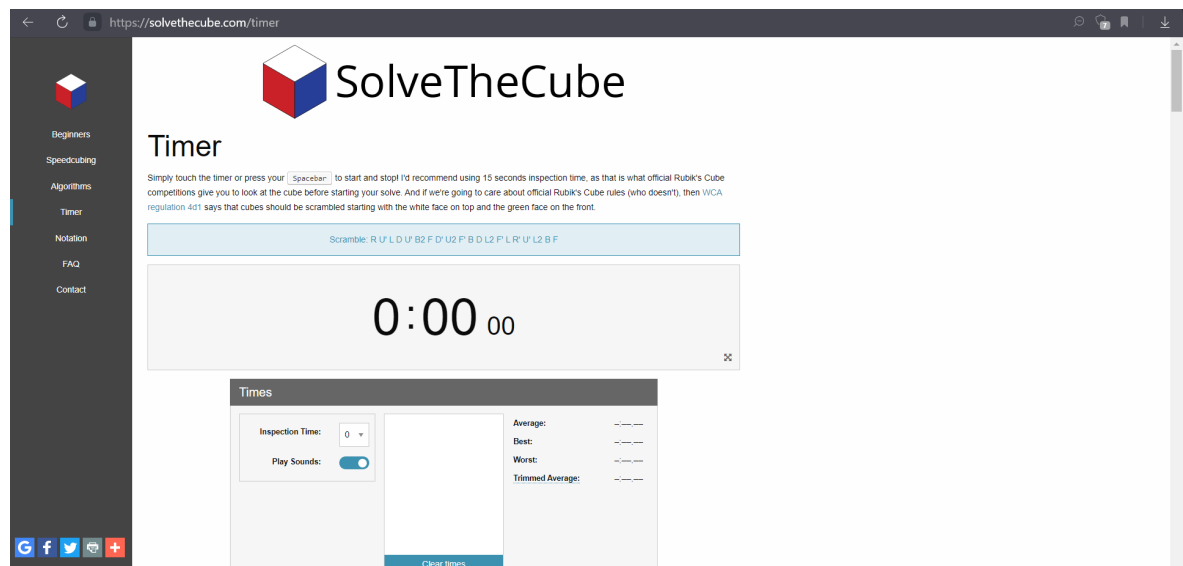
https://solvethecube.com/timer

Beginners
Speedcubing
Algorithms
Timer
Notation
FAQ
Contact

SolveTheCube

Timer

Simply touch the timer or press your Spacebar to start and stop! I'd recommend using 15 seconds inspection time, as that is what official Rubik's Cube competitions give you to look at the cube before starting your solve. And if we're going to care about official Rubik's Cube rules (who doesn't), then WCA regulation 4d1 says that cubes should be scrambled starting with the white face on top and the green face on the front.

Scramble: R U' L D U' B2 F D' U2 F' B D L2 F' L R' U' L2 B F

0:00 00

Times

Inspection Time: 0

Play Sounds:

Average: -:--.--
Best: -:--.--
Worst: -:--.--
Trimmed Average: -:--.--

Clear times